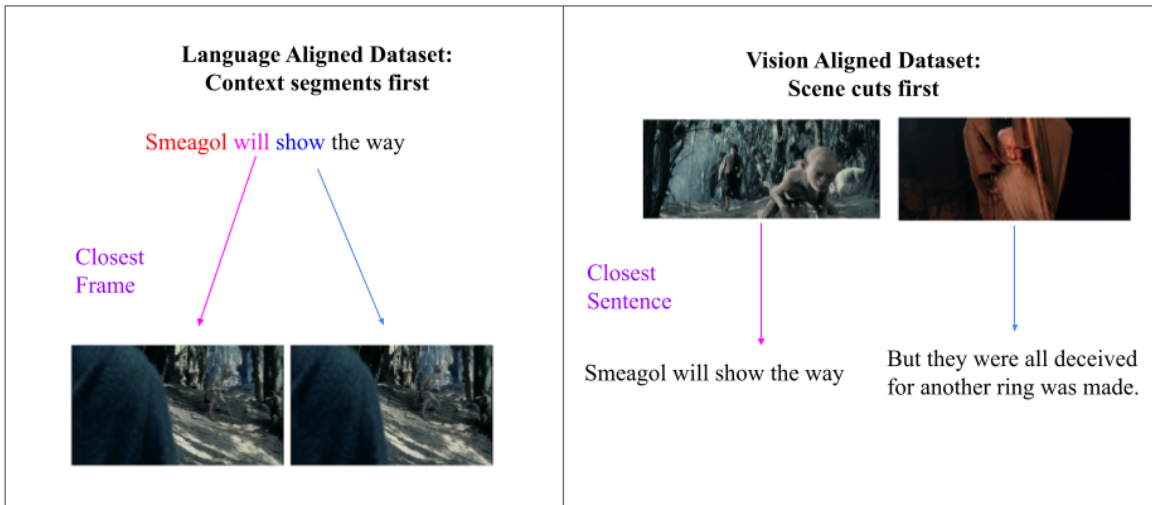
Language Aligned Dataset:
Context segments first

Smeagol will show the way

Closest
Frame

Vision Aligned Dataset:
Scene cuts first

Closest
Sentence

Smeagol will show the way

But they were all deceived
for another ring was made.